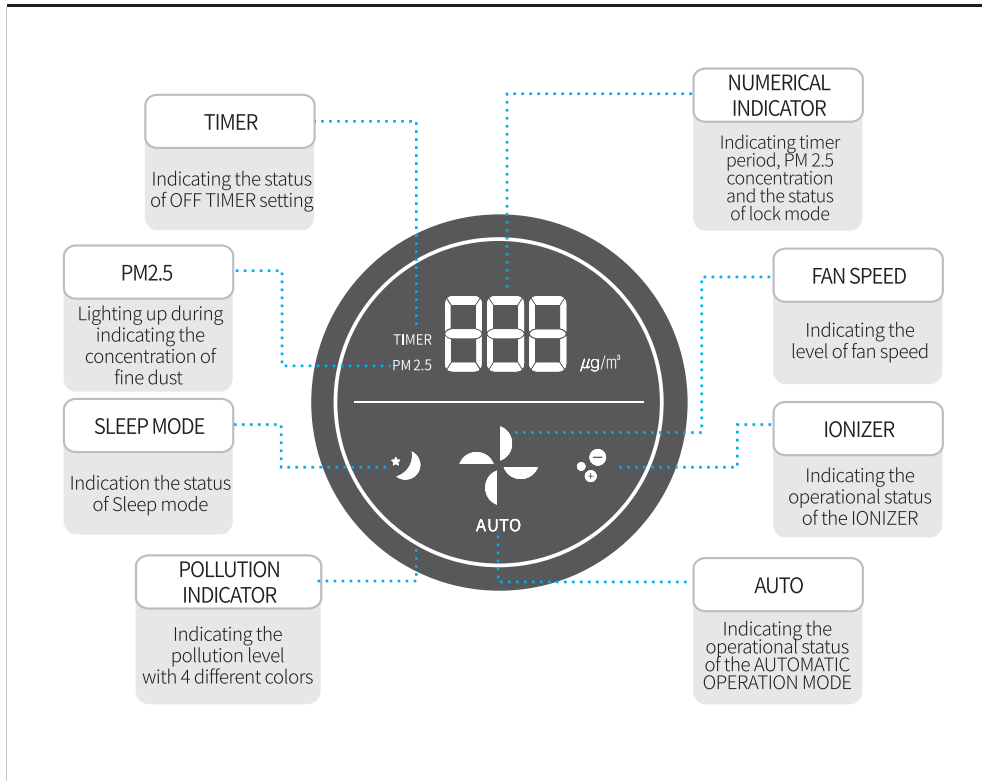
TIMER

Indicating the status of OFF TIMER setting

NUMERICAL INDICATOR

Indicating timer period, PM 2.5 concentration and the status of lock mode

PM2.5

Lighting up during indicating the concentration of fine dust

FAN SPEED

Indicating the level of fan speed

SLEEP MODE

Indication the status of Sleep mode

IONIZER

Indicating the operational status of the IONIZER

POLLUTION INDICATOR

Indicating the pollution level with 4 different colors

AUTO

Indicating the operational status of the AUTOMATIC OPERATION MODE

TIMER
PM 2.5
888
$\mu g/m^3$
AUTO